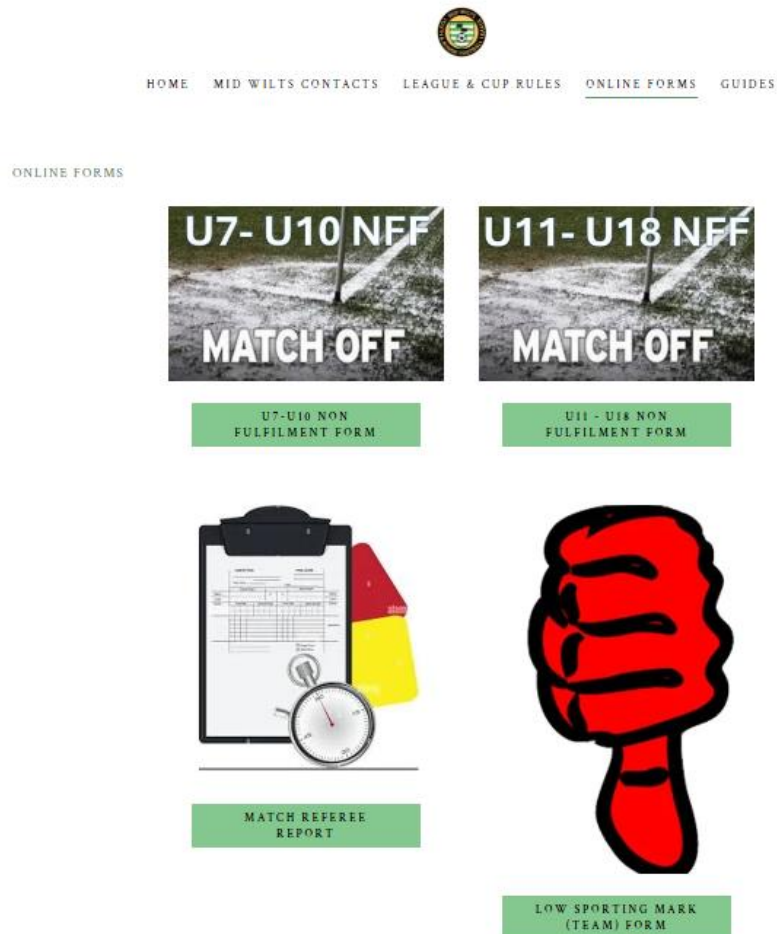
HOME MID WILTS CONTACTS LEAGUE & CUP RULES ONLINE FORMS GUIDES

ONLINE FORMS

U7- U10 NFF

MATCH OFF

U11- U18 NFF

MATCH OFF

U7-U10 NON FULFILMENT FORM

U11 - U18 NON FULFILMENT FORM

MATCH REFEREE REPORT

LOW SPORTING MARK (TEAM) FORM